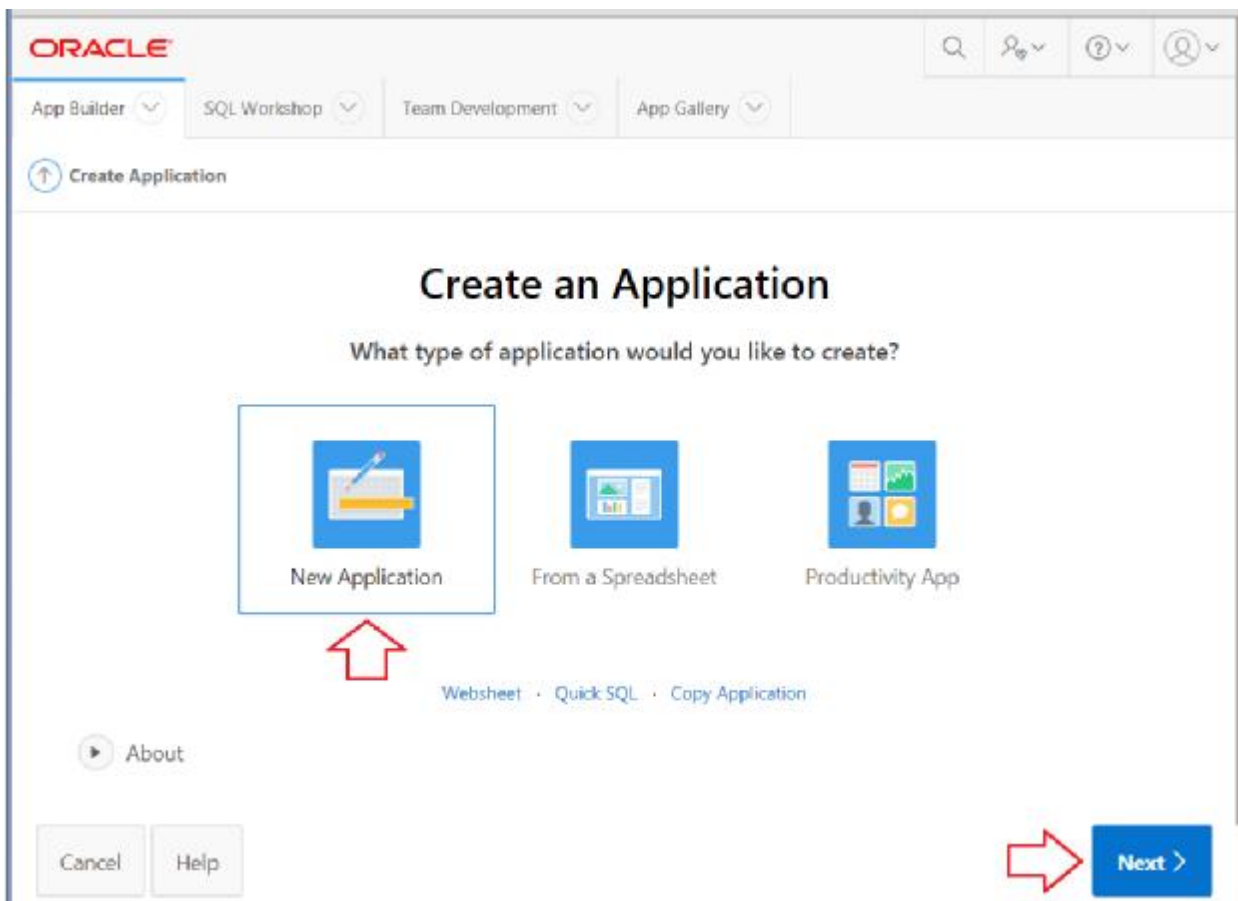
ORACLE

App Builder SQL Workshop Team Development App Gallery

Create Application

Create an Application

What type of application would you like to create?

New Application

From a Spreadsheet

Productivity App

Websheet · Quick SQL · Copy Application

About

Cancel Help

Next >